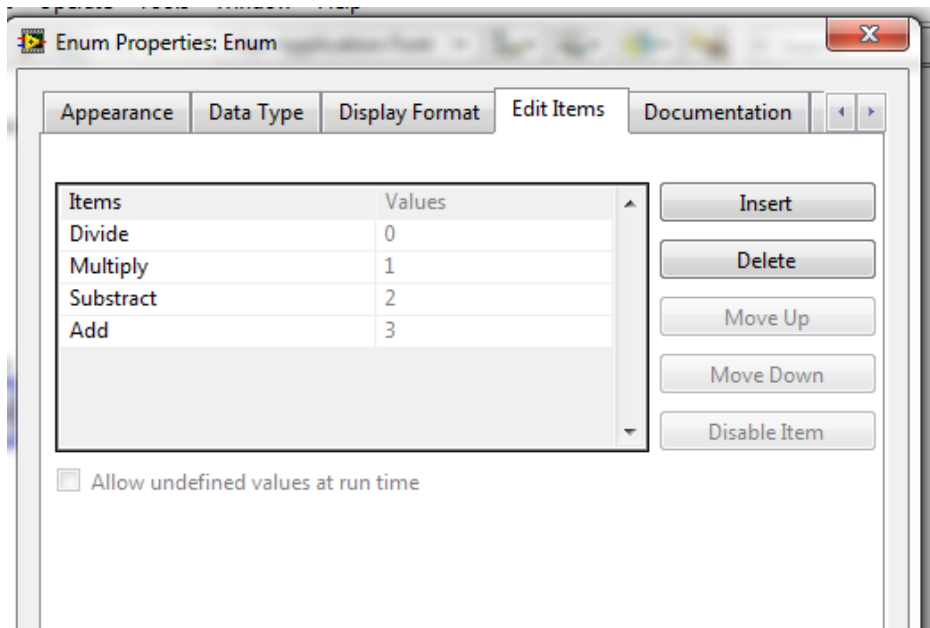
Enum Properties: Enum

Appearance | Data Type | Display Format | Edit Items | Documentation

| Items | Values |
|---|---|
| Divide | 0 |
| Multiply | 1 |
| Substract | 2 |
| Add | 3 |

Insert
Delete
Move Up
Move Down
Disable Item

Allow undefined values at run time